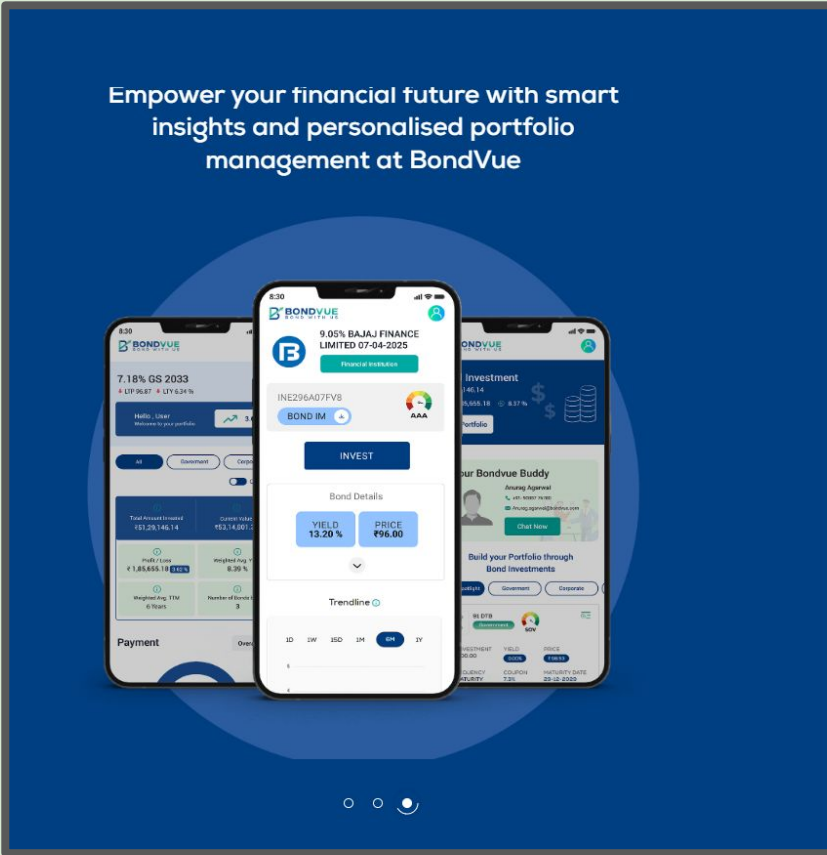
Empower your financial future with smart insights and personalised portfolio management at BondVue

8:30
BONDVUE
BOND WITH US
7.18% GS 2033
LTP 96.87 LTY 6.24 %
Hello , User
Welcome to your portfolio
All
Goverment
Corpo
Total Amount Invested
₹51,29,146.14
Current Value
₹53,14,801.3
Profit / Loss
₹ 1,85,655.18 3.62 %
Weighted Avg. Y
8.39 %
Weighted Avg. TTM
6 Years
Number of Bonds
3
Payment
Overa

8:30
BONDVUE
BOND WITH US
9.05% BAJAJ FINANCE LIMITED 07-04-2025
Financial Institution
INE296A07FV8
BOND IM
AAA
INVEST
Bond Details
YIELD
13.20 %
PRICE
₹96.00
Trendline
1D
1W
15D
1M
6M
1Y

BONDVUE
BOND WITH US
Investment
146.14
5,655.18
8.57 %
Portfolio
our Bondvue Buddy
Anurag Agarwal
Chat Now
Build your Portfolio through Bond Investments
Spotlight
Goverment
Corporate
91 DTB
SOV
VESTMENT
YIELD
PRICE
EQUENCY
COUPON
MATURITY DATE
ATURITY
7.2%
29-12-2020